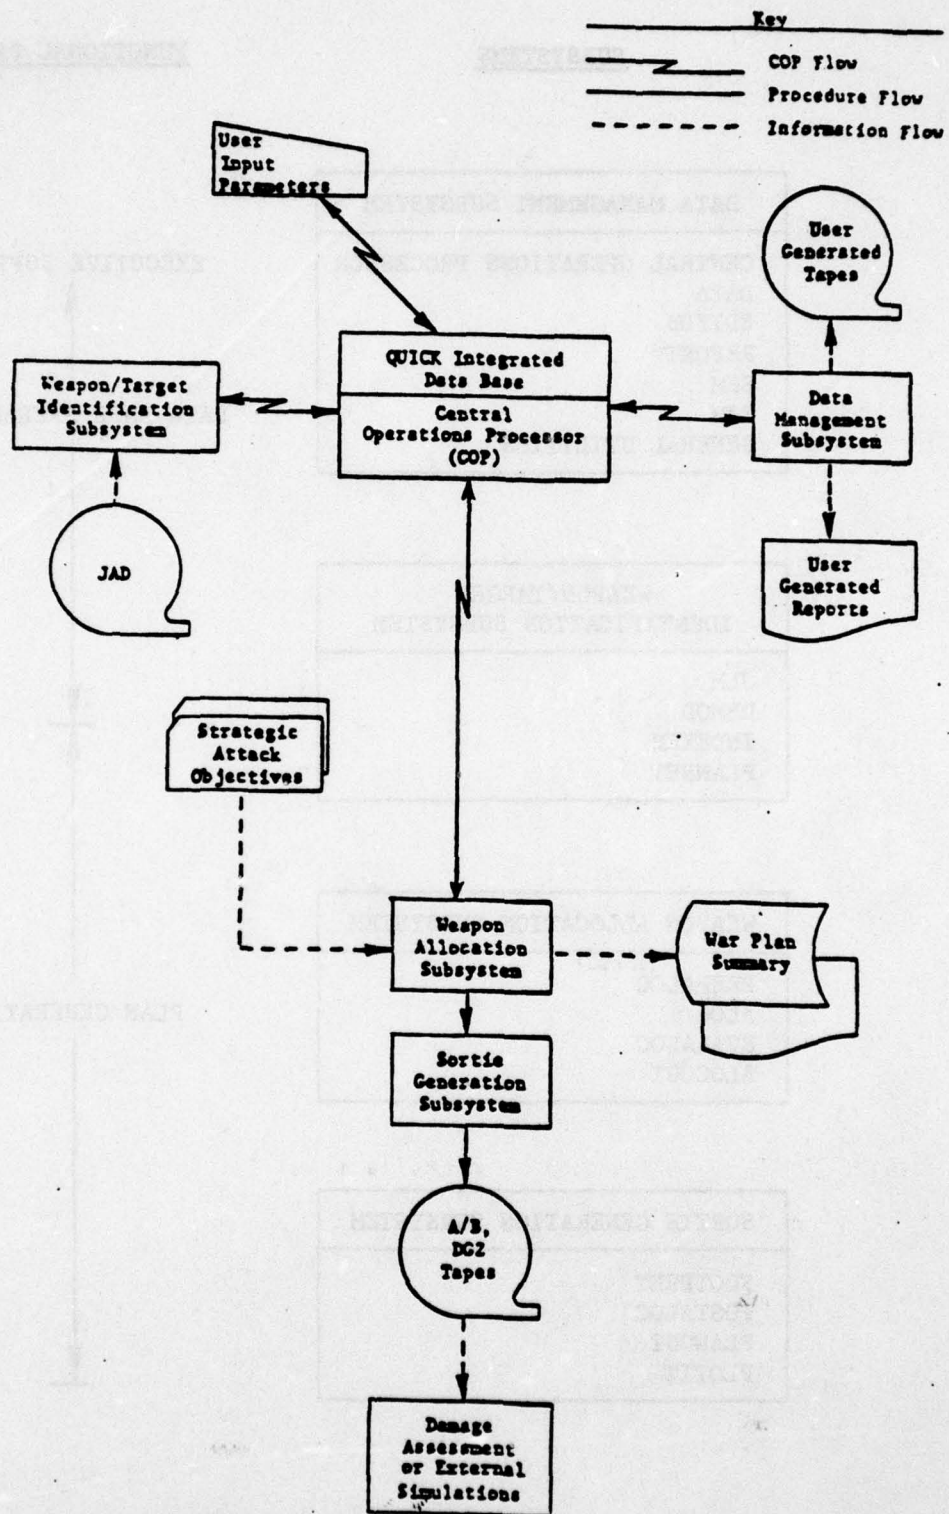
Key

COP Flow

Procedure Flow

Information Flow

User Input Parameters

User Generated Tapes

QUICK Integrated Data Base

Central Operations Processor (COP)

Weapon/Target Identification Subsystem

Data Management Subsystem

JAD

User Generated Reports

Strategic Attack Objectives

Weapon Allocation Subsystem

War Plan Summary

Sortie Generation Subsystem

A/B, DGZ Tapes

Damage Assessment or External Simulations